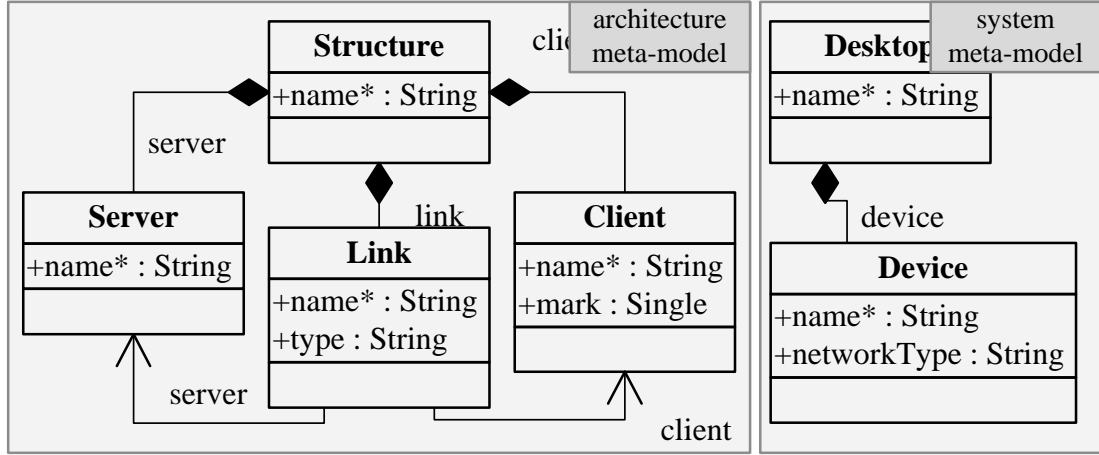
architecture meta-model

Structure
+name* : String

clie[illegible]

server

Server
+name* : String

link

Link
+name* : String
+type : String

Client
+name* : String
+mark : Single

server

client

system meta-model

Deskto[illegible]
+name* : String

device

Device
+name* : String
+networkType : String